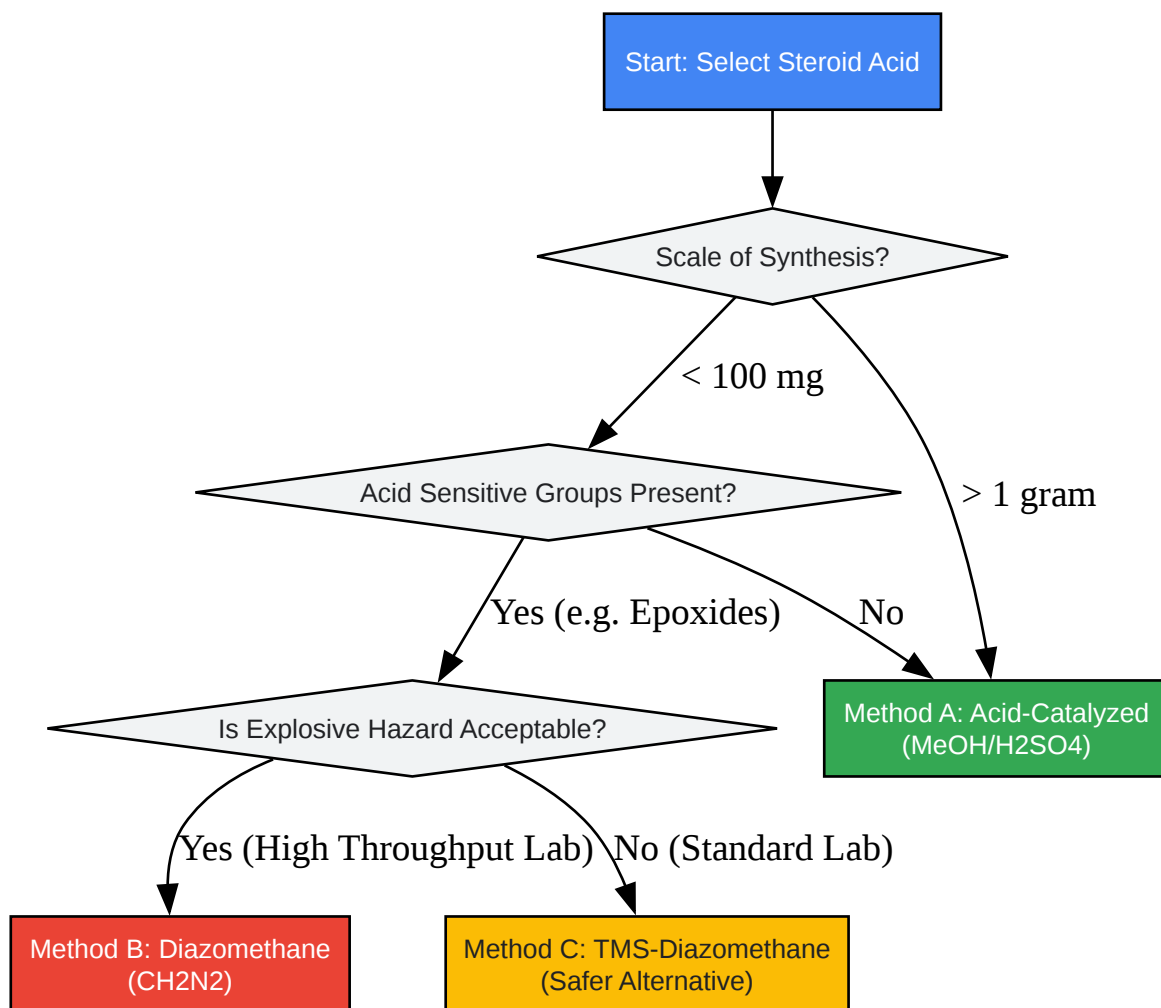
Start: Select Steroid Acid

Scale of Synthesis?

< 100 mg

> 1 gram

Acid Sensitive Groups Present?

Yes (e.g. Epoxides)

No

Is Explosive Hazard Acceptable?

Method A: Acid-Catalyzed (MeOH/H2SO4)

Yes (High Throughput Lab)

No (Standard Lab)

Method B: Diazomethane (CH2N2)

Method C: TMS-Diazomethane (Safer Alternative)